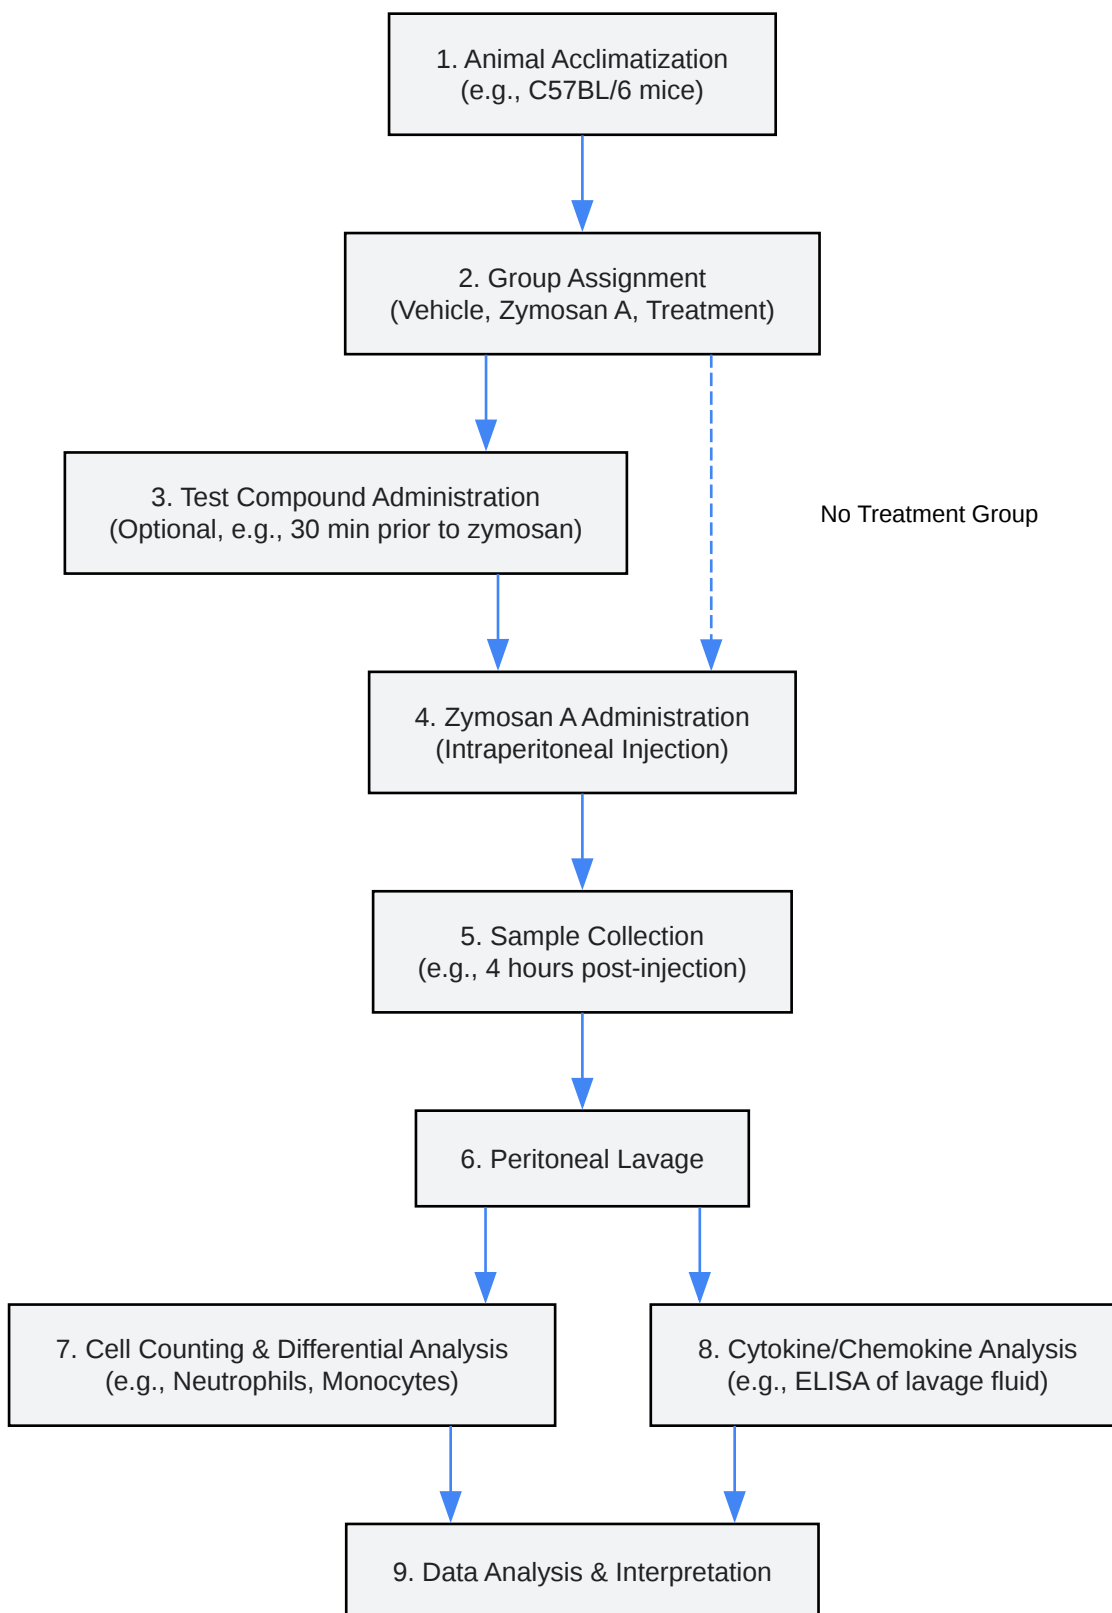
1. Animal Acclimatization
(e.g., C57BL/6 mice)

2. Group Assignment
(Vehicle, Zymosan A, Treatment)

3. Test Compound Administration
(Optional, e.g., 30 min prior to zymosan)

No Treatment Group

4. Zymosan A Administration
(Intraperitoneal Injection)

5. Sample Collection
(e.g., 4 hours post-injection)

6. Peritoneal Lavage

7. Cell Counting & Differential Analysis
(e.g., Neutrophils, Monocytes)

8. Cytokine/Chemokine Analysis
(e.g., ELISA of lavage fluid)

9. Data Analysis & Interpretation